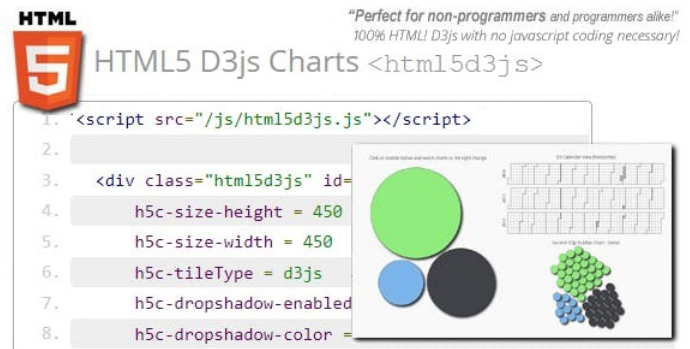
HTML

5

HTML5 D3js Charts <html5d3js>

"Perfect for non-programmers and programmers alike!"
100% HTML! D3js with no javascript coding necessary!

1. <script src="/js/html5d3js.js"></script>
2.
3. <div class="html5d3js" id=
4. h5c-size-height = 450
5. h5c-size-width = 450
6. h5c-tileType = d3js
7. h5c-dropshadow-enabled
8. h5c-dropshadow-color =

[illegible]

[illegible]

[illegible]